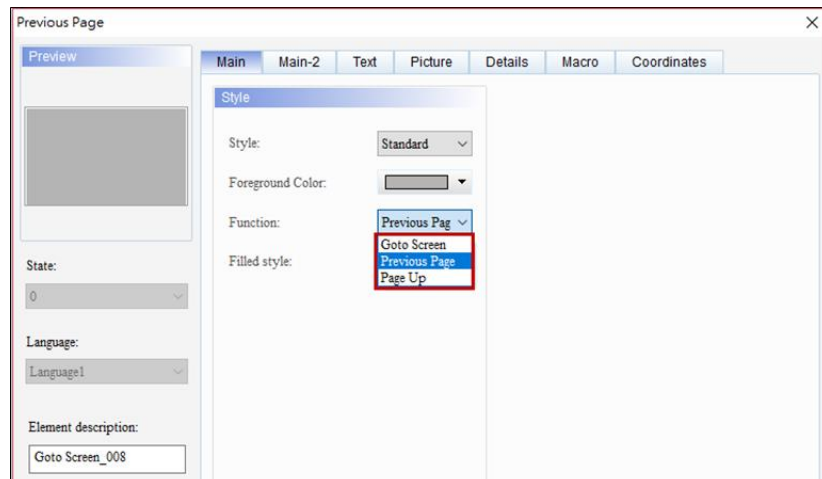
Previous Page

×

Preview

Main | Main-2 | Text | Picture | Details | Macro | Coordinates

Style

Style: Standard

Foreground Color:

Function: Previous Pag

Goto Screen
Previous Page
Page Up

Filled style:

State:

0

Language:

Language1

Element description:

Goto Screen_008